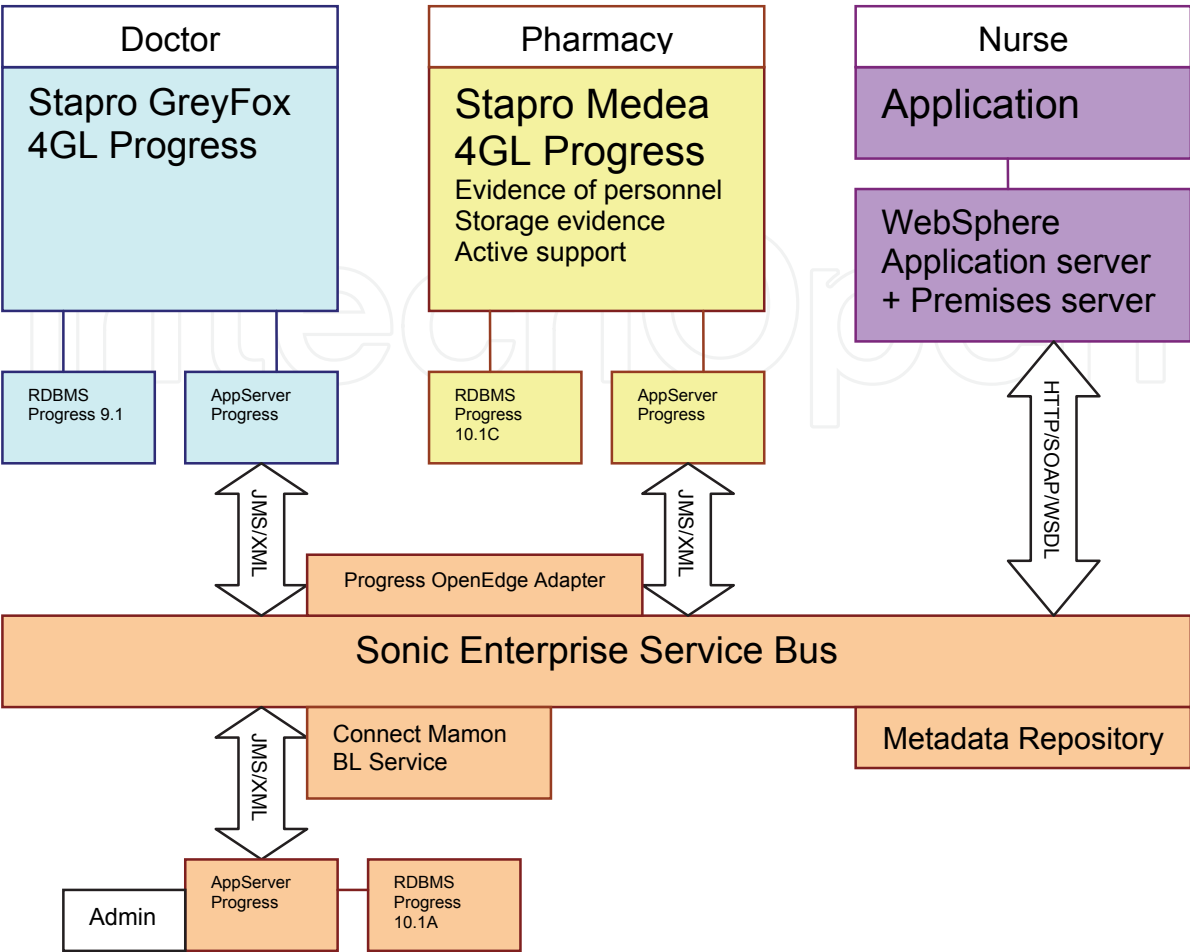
Doctor

Stapro GreyFox
4GL Progress

Pharmacy

Stapro Medea
4GL Progress
Evidence of personnel
Storage evidence
Active support

Nurse

Application

WebSphere
Application server
+ Premises server

RDBMS
Progress 9.1

AppServer
Progress

RDBMS
Progress
10.1C

AppServer
Progress

HTTP/SOAP/WSDL

JMS/XML

JMS/XML

Progress OpenEdge Adapter

Sonic Enterprise Service Bus

JMS/XML

Connect Mamon
BL Service

Metadata Repository

Admin

AppServer
Progress

RDBMS
Progress
10.1A